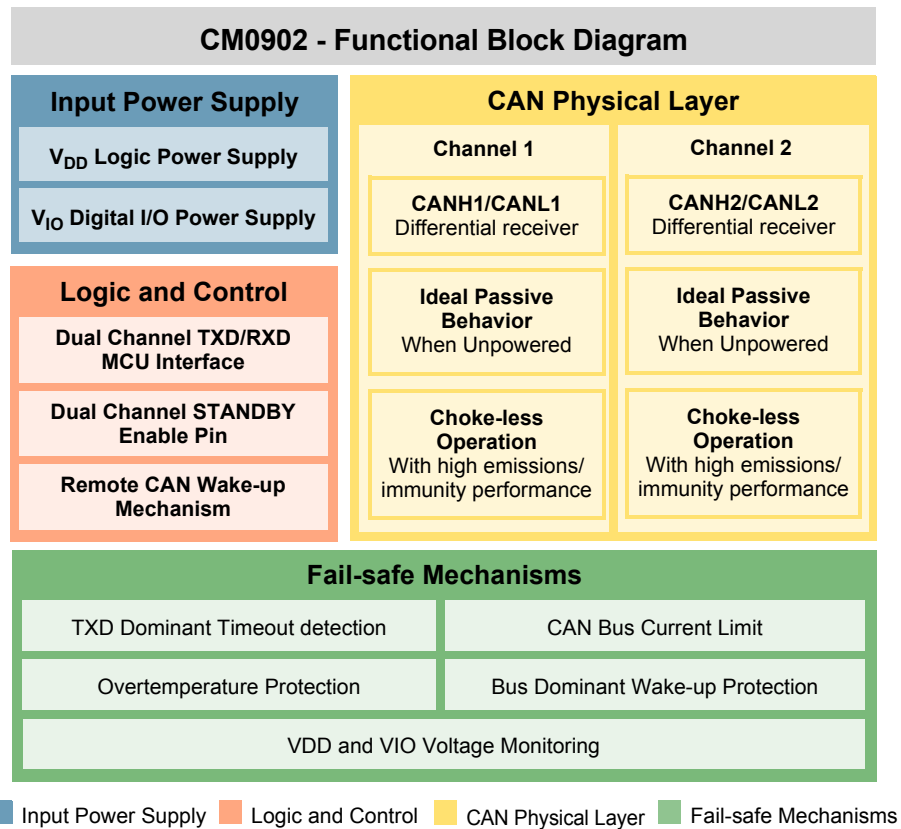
CM0902 - Functional Block Diagram

Input Power Supply

$V_{DD}$ Logic Power Supply

$V_{IO}$ Digital I/O Power Supply

Logic and Control

Dual Channel TXD/RXD MCU Interface

Dual Channel STANDBY Enable Pin

Remote CAN Wake-up Mechanism

CAN Physical Layer

Channel 1

CANH1/CANL1
Differential receiver

Ideal Passive Behavior
When Unpowered

Choke-less Operation
With high emissions/ immunity performance

Channel 2

CANH2/CANL2
Differential receiver

Ideal Passive Behavior
When Unpowered

Choke-less Operation
With high emissions/ immunity performance

Fail-safe Mechanisms

TXD Dominant Timeout detection

CAN Bus Current Limit

Overtemperature Protection

Bus Dominant Wake-up Protection

VDD and VIO Voltage Monitoring

Input Power Supply Logic and Control CAN Physical Layer Fail-safe Mechanisms